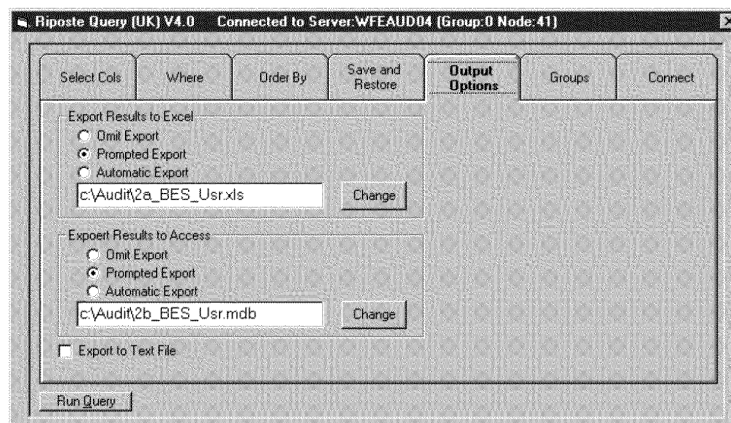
Riposte Query (UK) V4.0 Connected to Server:WFEAUD04 (Group:0 Node:41)

Select Cols | Where | Order By | Save and Restore | Output Options | Groups | Connect

Export Results to Excel
Omit Export
Prompted Export
Automatic Export
c:\Audit\2a_BES_Usr.xls
Change

Expoert Results to Access
Omit Export
Prompted Export
Automatic Export
c:\Audit\2b_BES_Usr.mdb
Change

Export to Text File

Run Query